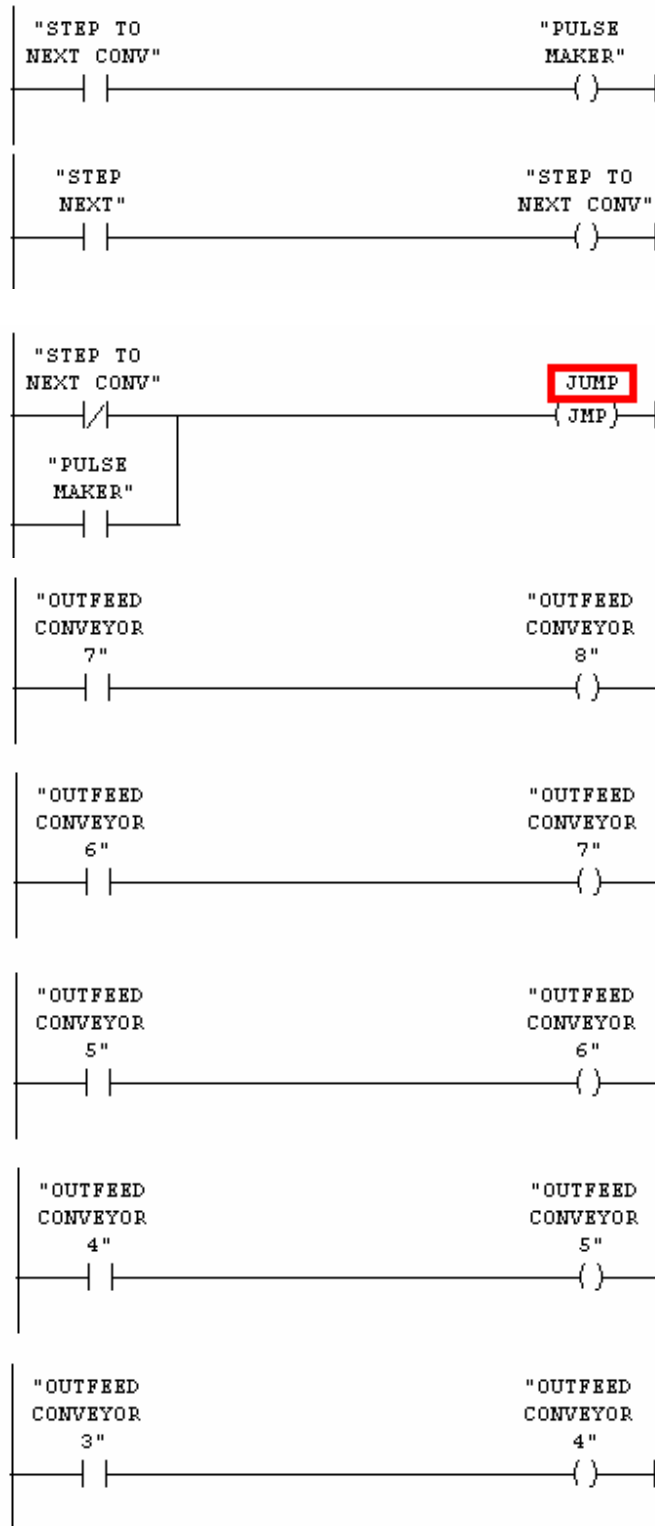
"STEP TO NEXT CONV"

"PULSE MAKER"

( )

"STEP NEXT"

"STEP TO NEXT CONV"

( )

"STEP TO NEXT CONV"

JUMP

(JMP)

"PULSE MAKER"

"OUTFEED CONVEYOR 7"

"OUTFEED CONVEYOR 8"

( )

"OUTFEED CONVEYOR 6"

"OUTFEED CONVEYOR 7"

( )

"OUTFEED CONVEYOR 5"

"OUTFEED CONVEYOR 6"

( )

"OUTFEED CONVEYOR 4"

"OUTFEED CONVEYOR 5"

( )

"OUTFEED CONVEYOR 3"

"OUTFEED CONVEYOR 4"

( )